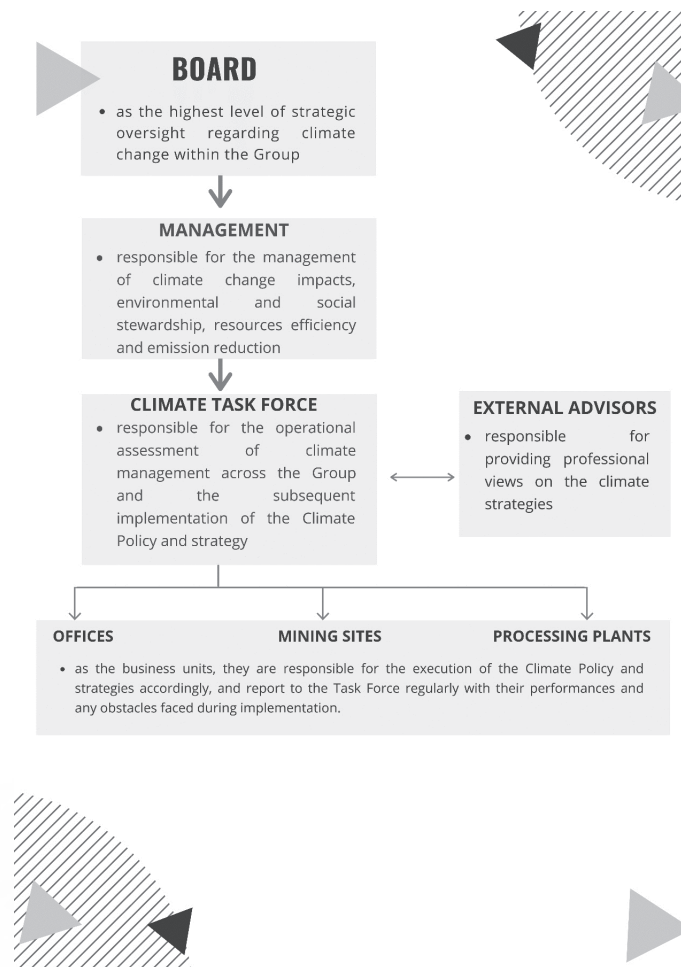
BOARD

• as the highest level of strategic oversight regarding climate change within the Group

MANAGEMENT

• responsible for the management of climate change impacts, environmental and social stewardship, resources efficiency and emission reduction

CLIMATE TASK FORCE

• responsible for the operational assessment of climate management across the Group and the subsequent implementation of the Climate Policy and strategy

EXTERNAL ADVISORS

• responsible for providing professional views on the climate strategies

OFFICES

MINING SITES

PROCESSING PLANTS

• as the business units, they are responsible for the execution of the Climate Policy and strategies accordingly, and report to the Task Force regularly with their performances and any obstacles faced during implementation.